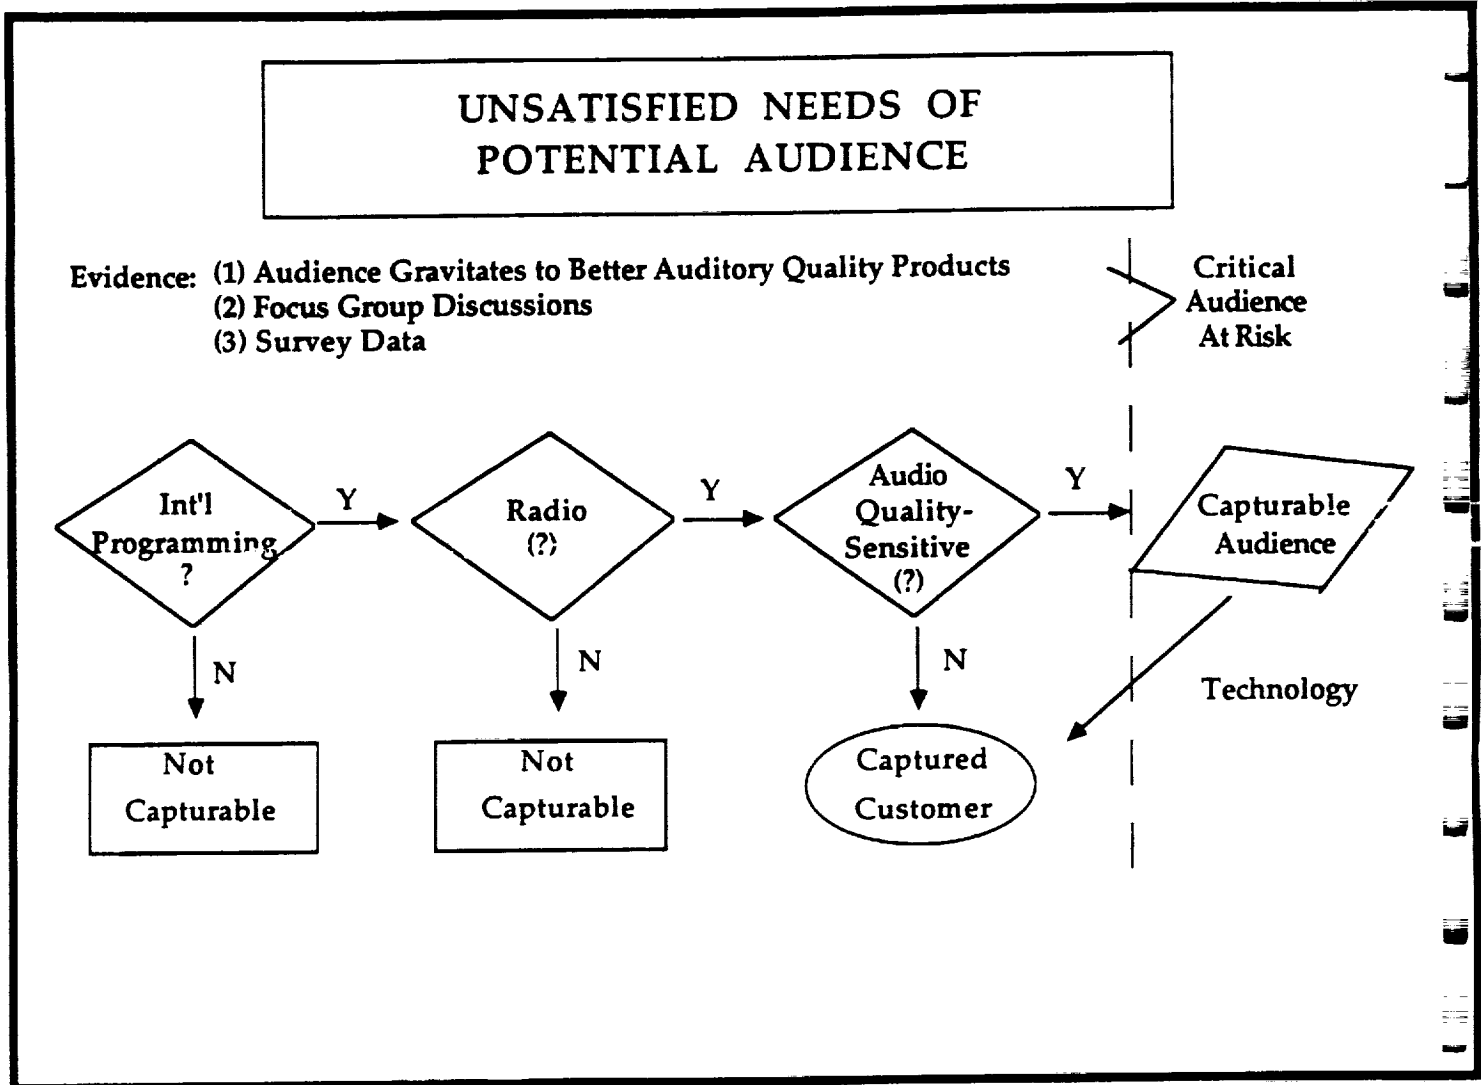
UNSATISFIED NEEDS OF POTENTIAL AUDIENCE

Evidence: (1) Audience Gravitates to Better Auditory Quality Products
(2) Focus Group Discussions
(3) Survey Data

Critical Audience At Risk

Int'l Programming ?

Y

Radio (?)

Y

Audio Quality-Sensitive (?)

Y

Capturable Audience

N

N

N

Technology

Not Capturable

Not Capturable

Captured Customer